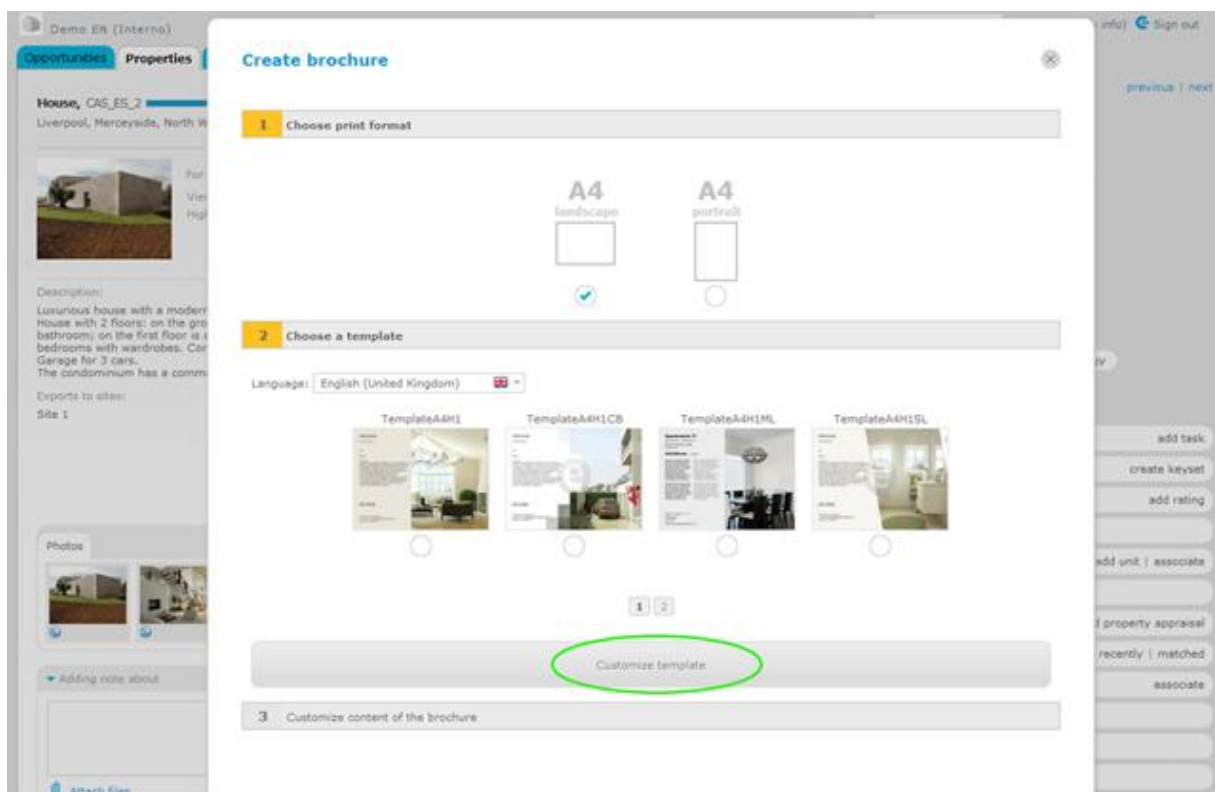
Demo EN (Interno)
Opportunities Properties
info) Sign out
House, CAS_ES_2
Liverpool, Merceyside, North W
previous | next
For
Vie
Hig
Description:
Luxurious house with a modern
House with 2 floors: on the gro
bathroom; on the first floor is
bedrooms with wardrobes. Cor
Garage for 3 cars.
The condominium has a comm
Exports to sites:
Site 1
Photos
Adding note about
Attach files

Create brochure

1 Choose print format

A4
landscape

A4
portrait

2 Choose a template

Language: English (United Kingdom)

TemplateA4H1
TemplateA4H1CB
TemplateA4H1ML
TemplateA4H1SL

1 2

Customize template

3 Customize content of the brochure

add task
create keyset
add rating
add unit | associate
property appraisal
recently | matched
associate